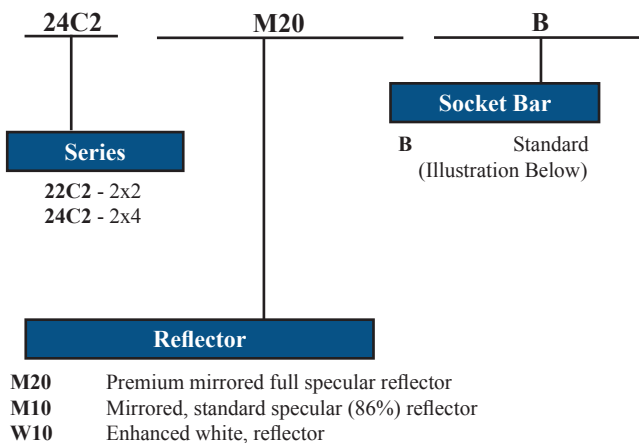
24C2 M20 B

Series

22C2 - 2x2
24C2 - 2x4

Socket Bar

B Standard (Illustration Below)

Reflector

M20 Premium mirrored full specular reflector
M10 Mirrored, standard specular (86%) reflector
W10 Enhanced white, reflector